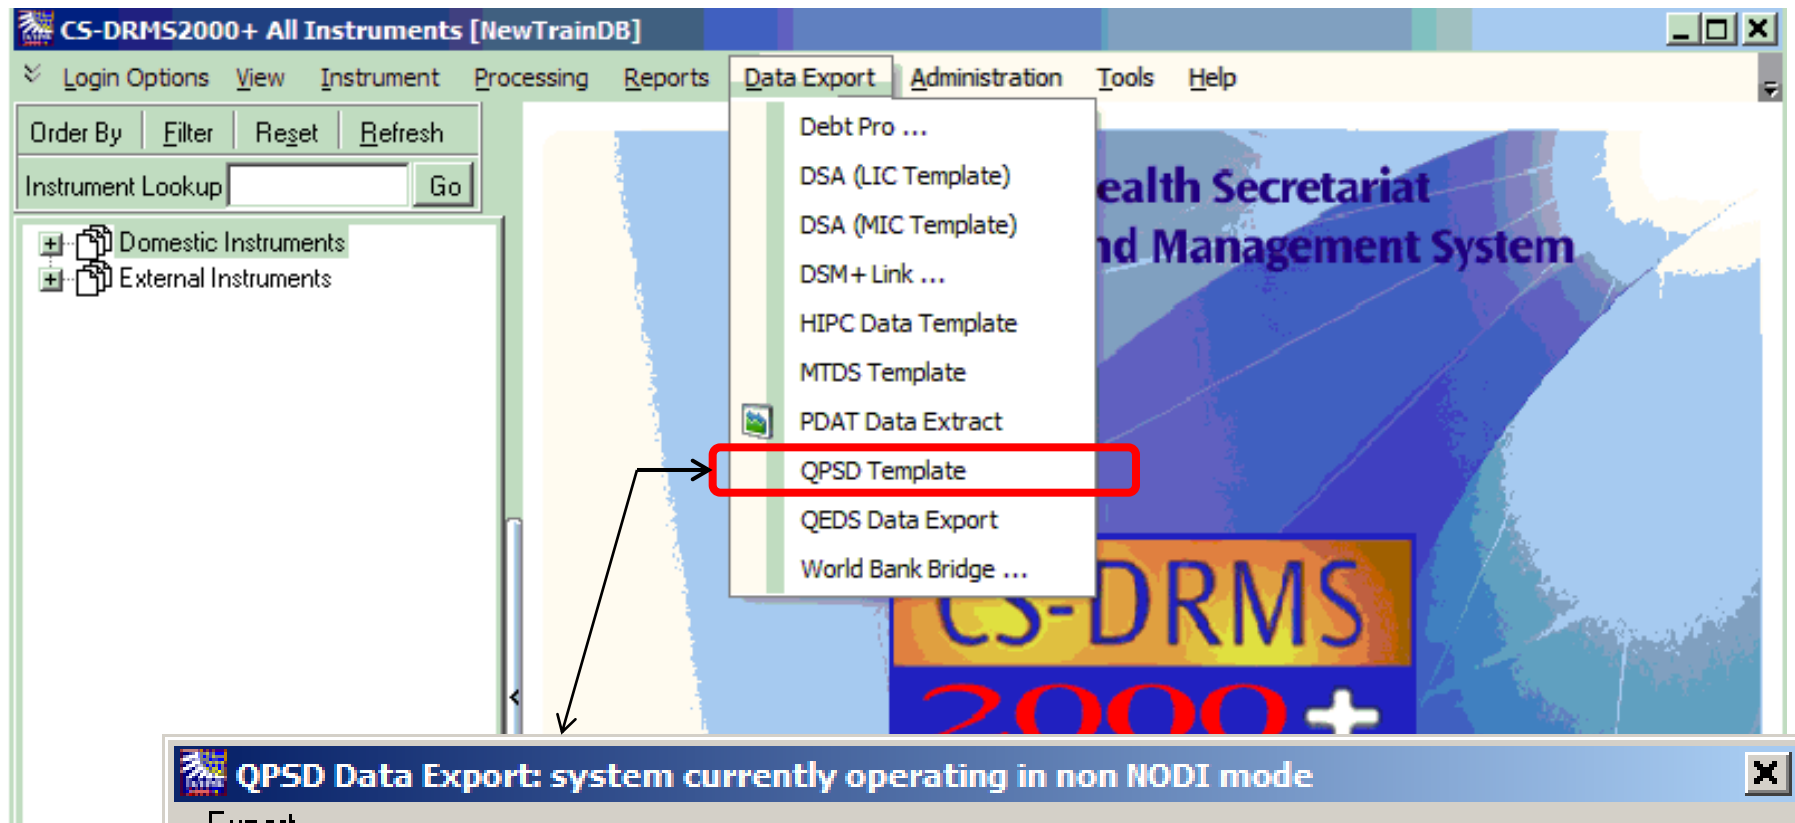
CS-DRMS2000+ All Instruments [NewTrainDB]

Login Options View Instrument Processing Reports Data Export Administration Tools Help

Order By Filter Reset Refresh

Instrument Lookup Go

Domestic Instruments
External Instruments

Debt Pro ...
DSA (LIC Template)
DSA (MIC Template)
DSM+ Link ...
HIPC Data Template
MTDS Template
PDAT Data Extract
QPSD Template
QEDS Data Export
World Bank Bridge ...

ealth Secretariat
nd Management System

CS-DRMS
2000+

QPSD Data Export: system currently operating in non NODI mode

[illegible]